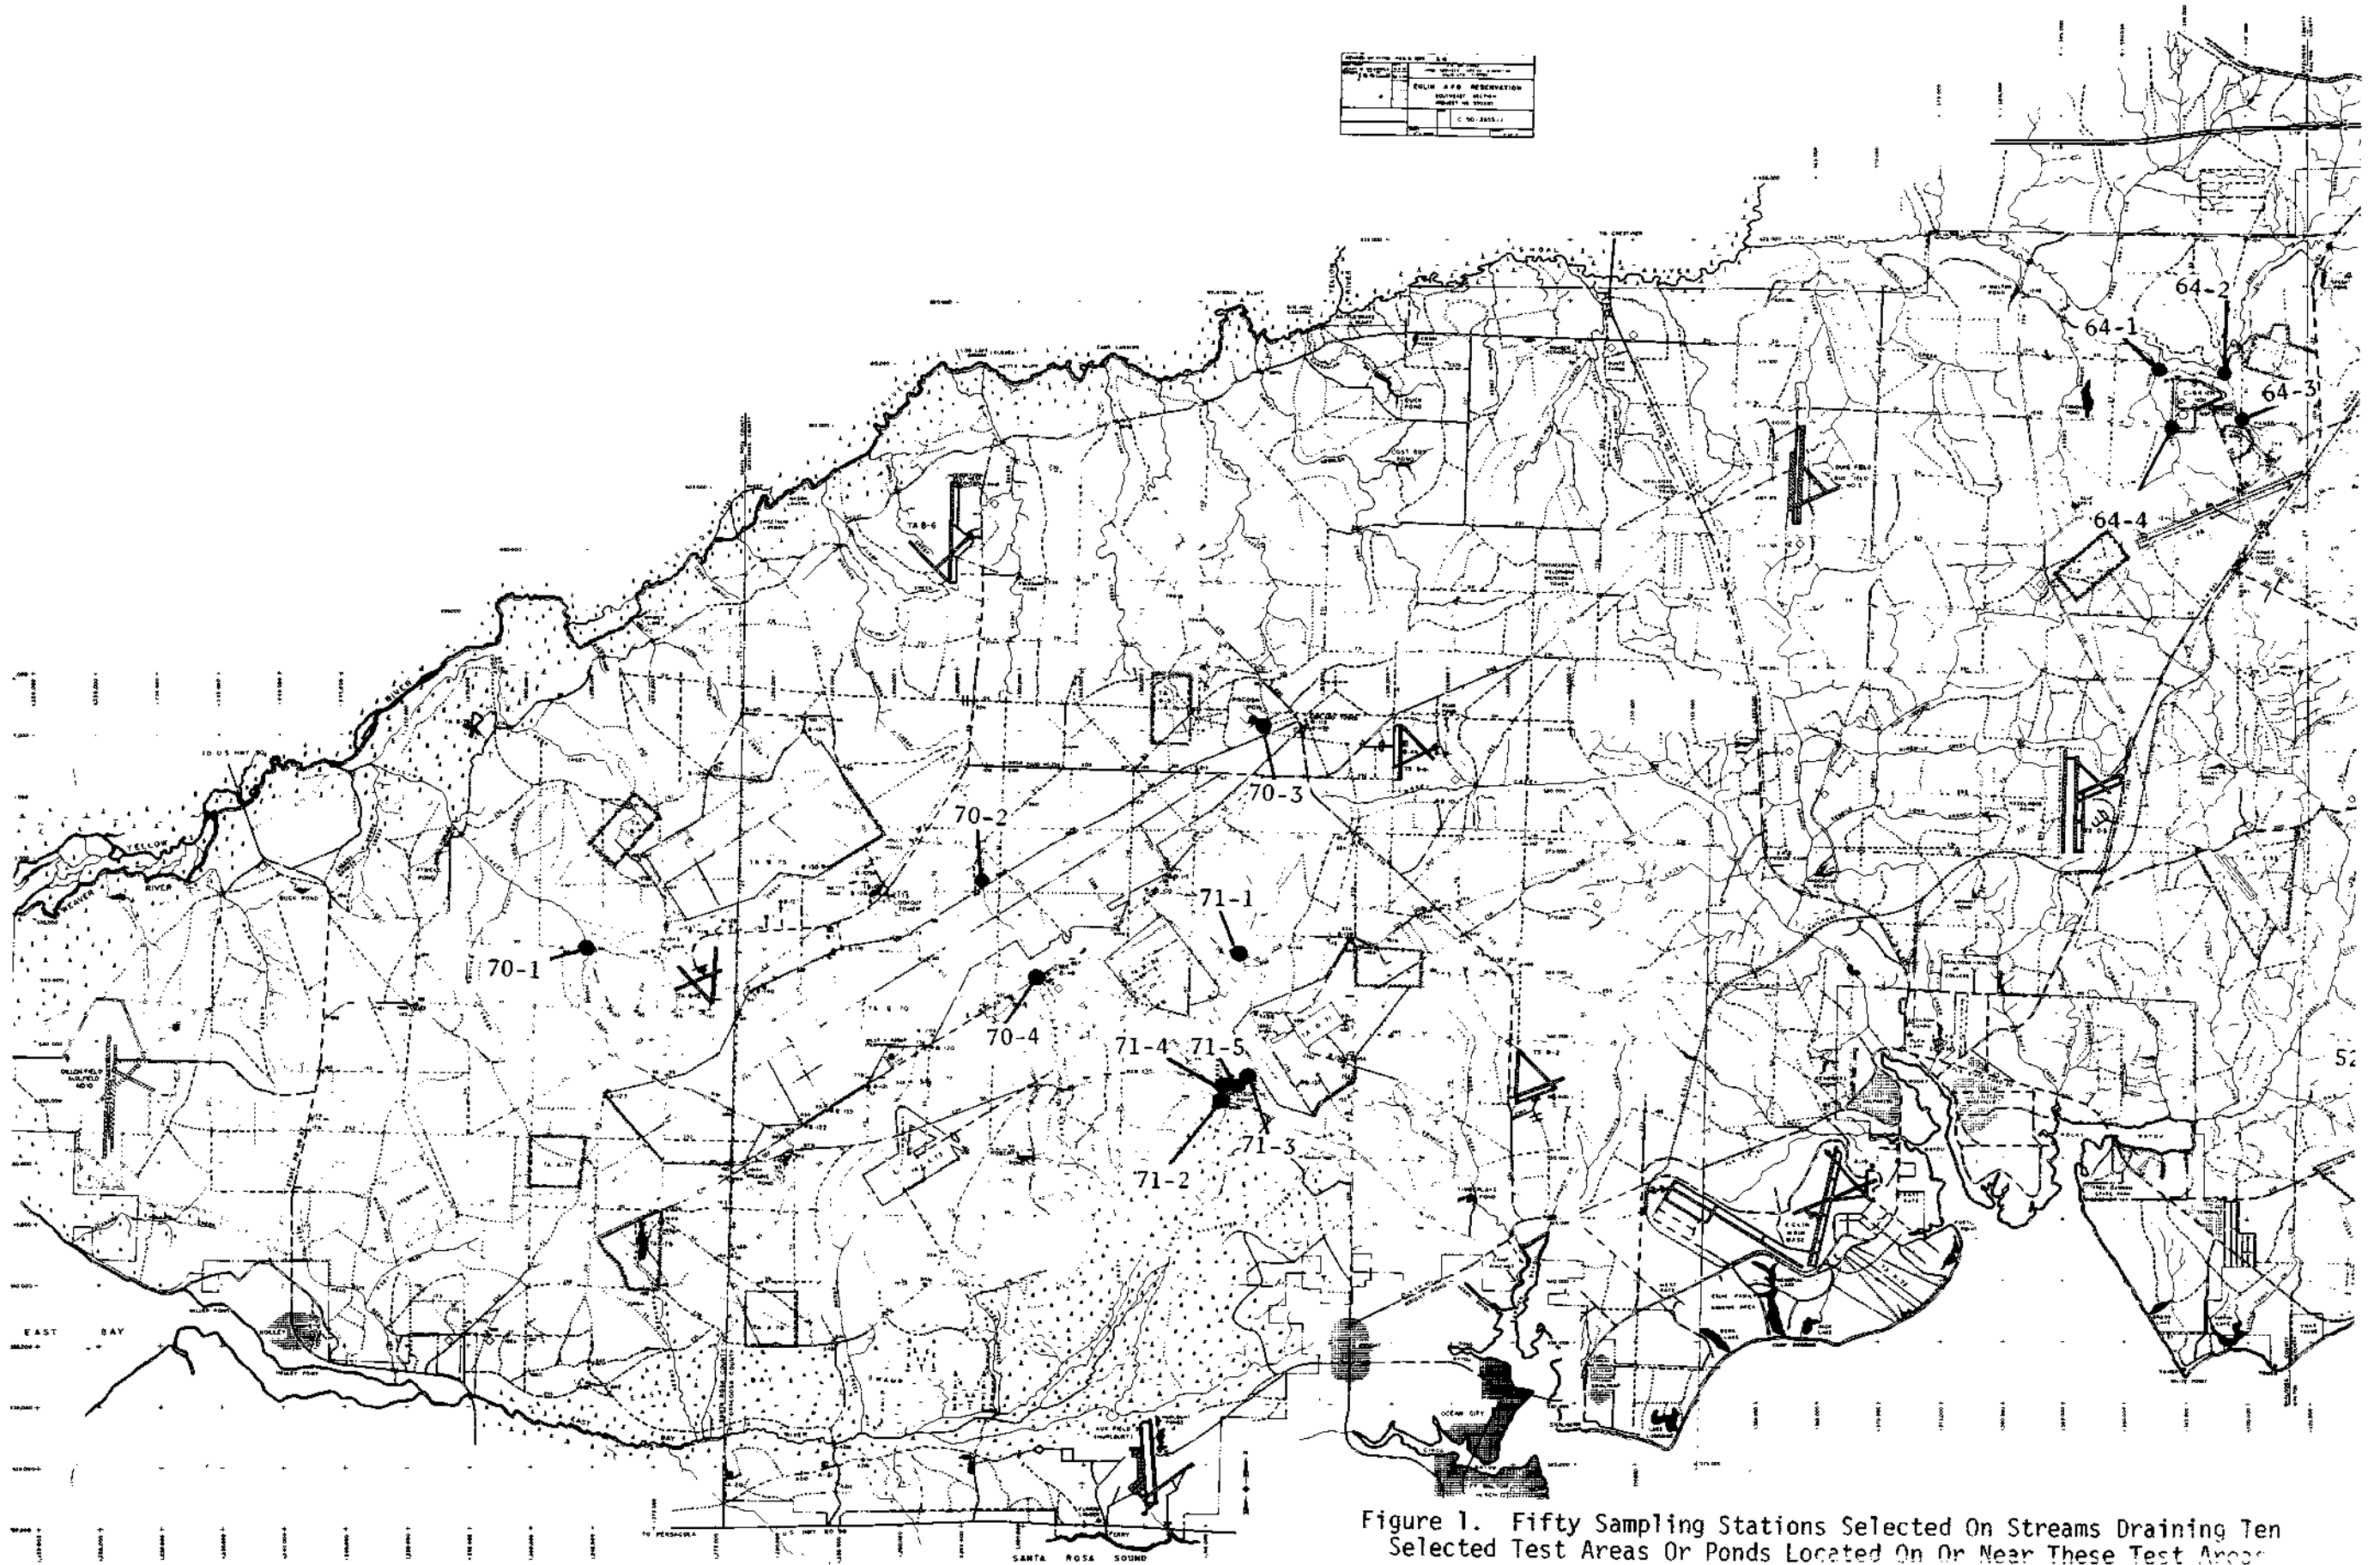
EGLIN AFB RESERVATION

64-2
64-1
64-3
64-4
70-3
70-2
71-1
70-1
70-4
71-4
71-5
71-3
71-2
52

YELLOW RIVER
EAST BAY
SANTA ROSA SOUND

Figure 1. Fifty Sampling Stations Selected On Streams Draining Ten Selected Test Areas Or Ponds Located On Or Near These Test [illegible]